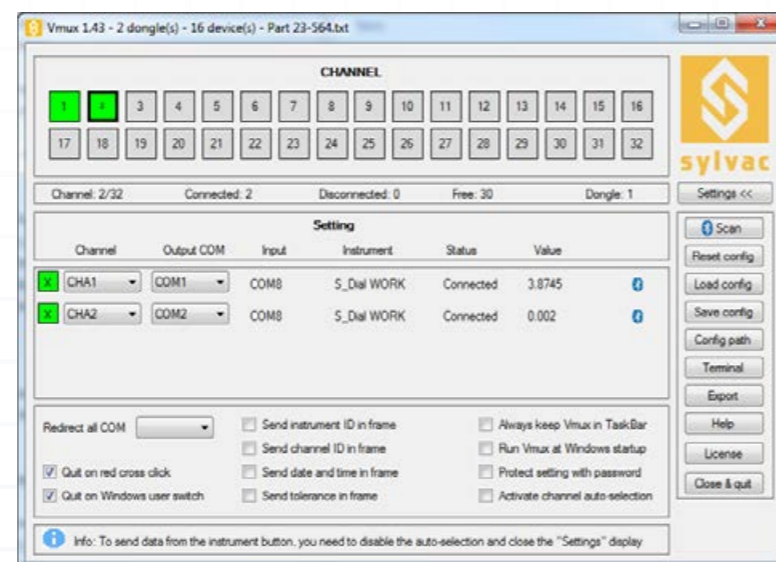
Vmux 1.43 - 2 dongle(s) - 16 device(s) - Part 23-564.txt

CHANNEL

1 2 3 4 5 6 7 8 9 10 11 12 13 14 15 16
17 18 19 20 21 22 23 24 25 26 27 28 29 30 31 32

sylvac

Channel: 2/32 Connected: 2 Disconnected: 0 Free: 30 Dongle: 1

Settings <<

Setting

| | Channel | Output COM | Input | Instrument | Status | Value | |
|---|---|---|---|---|---|---|---|
| X | CHA1 | COM1 | COM8 | S_Dial WORK | Connected | 3.8745 | |
| X | CHA2 | COM2 | COM8 | S_Dial WORK | Connected | 0.002 | |

Scan
Reset config
Load config
Save config
Config path
Terminal
Export
Help
License
Close & quit

Redirect all COM
Quit on red cross click
Quit on Windows user switch
Send instrument ID in frame
Send channel ID in frame
Send date and time in frame
Send tolerance in frame
Always keep Vmux in TaskBar
Run Vmux at Windows startup
Protect setting with password
Activate channel auto-selection

Info: To send data from the instrument button, you need to disable the auto-selection and close the "Settings" display